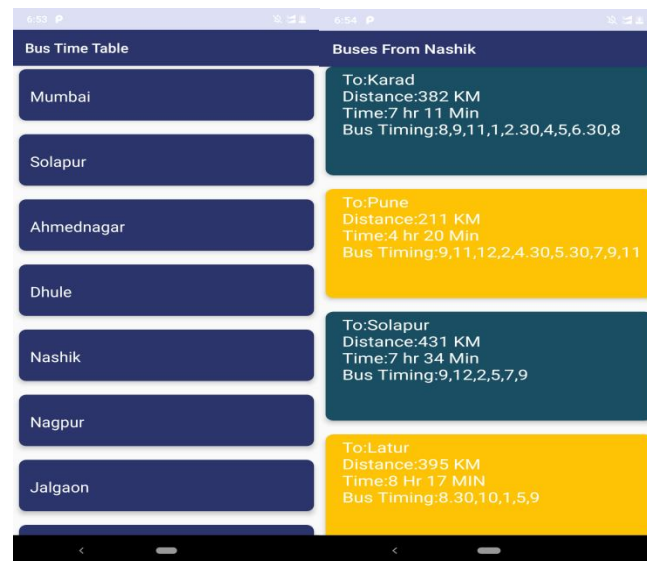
6:53

Bus Time Table

Mumbai

Solapur

Ahmednagar

Dhule

Nashik

Nagpur

Jalgaon

6:54

Buses From Nashik

To:Karad
Distance:382 KM
Time:7 hr 11 Min
Bus Timing:8,9,11,1,2.30,4,5,6.30,8

To:Pune
Distance:211 KM
Time:4 hr 20 Min
Bus Timing:9,11,12,2,4.30,5.30,7,9,11

To:Solapur
Distance:431 KM
Time:7 hr 34 Min
Bus Timing:9,12,2,5,7,9

To:Latur
Distance:395 KM
Time:8 Hr 17 MIN
Bus Timing:8.30,10,1,5,9